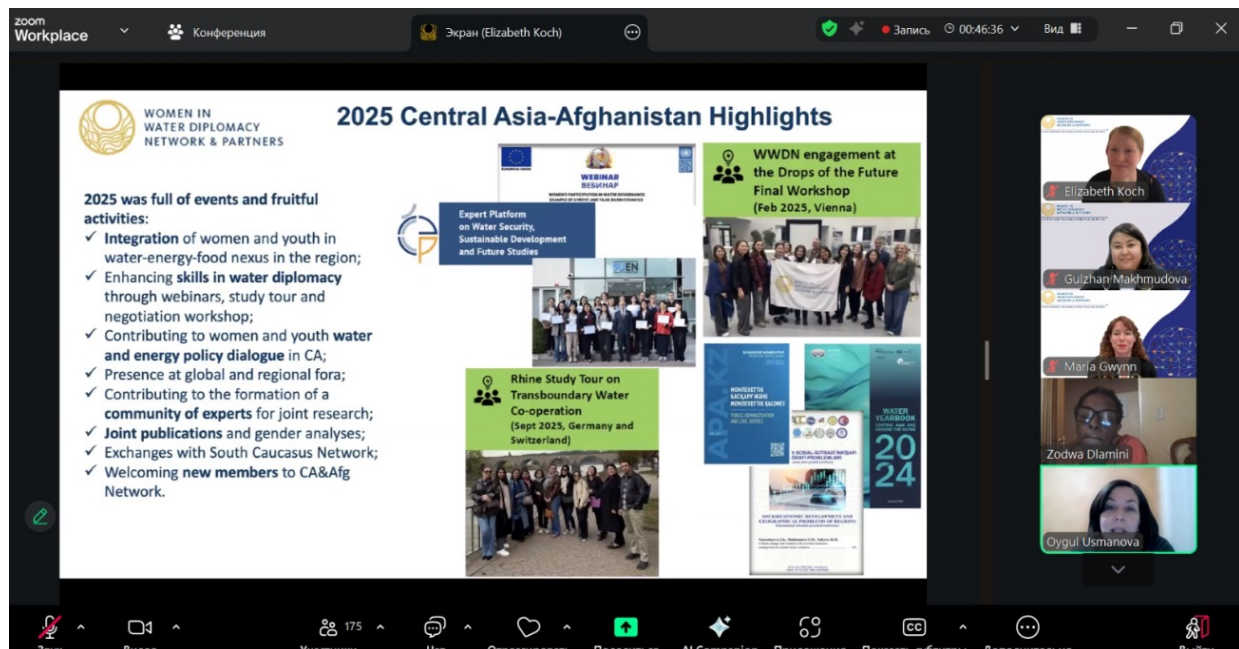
zoom Workplace

Конференция

Экран (Elizabeth Koch)

Запись 00:46:36

Вид

WOMEN IN WATER DIPLOMACY NETWORK & PARTNERS

2025 Central Asia-Afghanistan Highlights

2025 was full of events and fruitful activities:

✓ Integration of women and youth in water-energy-food nexus in the region;
✓ Enhancing skills in water diplomacy through webinars, study tour and negotiation workshop;
✓ Contributing to women and youth water and energy policy dialogue in CA;
✓ Presence at global and regional fora;
✓ Contributing to the formation of a community of experts for joint research;
✓ Joint publications and gender analyses;
✓ Exchanges with South Caucasus Network;
✓ Welcoming new members to CA&Afg Network.

WEBINAR
ВЕБИНАР

Expert Platform on Water Security, Sustainable Development and Future Studies

WWDN engagement at the Drops of the Future Final Workshop (Feb 2025, Vienna)

Rhine Study Tour on Transboundary Water Co-operation (Sept 2025, Germany and Switzerland)

WATER YEARBOOK 2024

Elizabeth Koch

Gulzhan Makhmudova

Maria Gwynn

Zodwa Dlamini

Oygul Usmanova

175